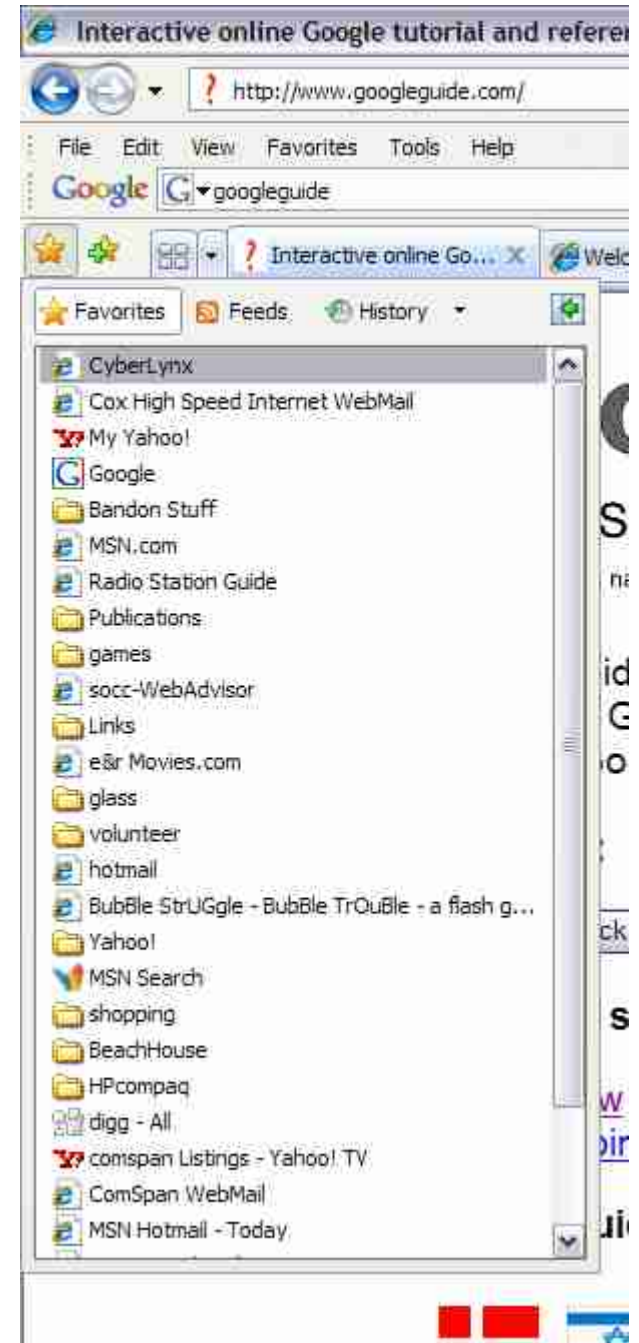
Interactive online Google tutorial and referen

http://www.googleguide.com/

File Edit View Favorites Tools Help

Google googleguide

Interactive online Go... Welc

Favorites Feeds History

CyberLynx
Cox High Speed Internet WebMail
My Yahoo!
Google
Bandon Stuff
MSN.com
Radio Station Guide
Publications
games
socc-WebAdvisor
Links
e&r Movies.com
glass
volunteer
hotmail
BubBle StrUGgle - BubBle TrOuBle - a flash g...
Yahoo!
MSN Search
shopping
BeachHouse
HPcompaq
digg - All
comspan Listings - Yahoo! TV
ComSpan WebMail
MSN Hotmail - Today

S
na
id
G
o
ck
s
w
oir
ui